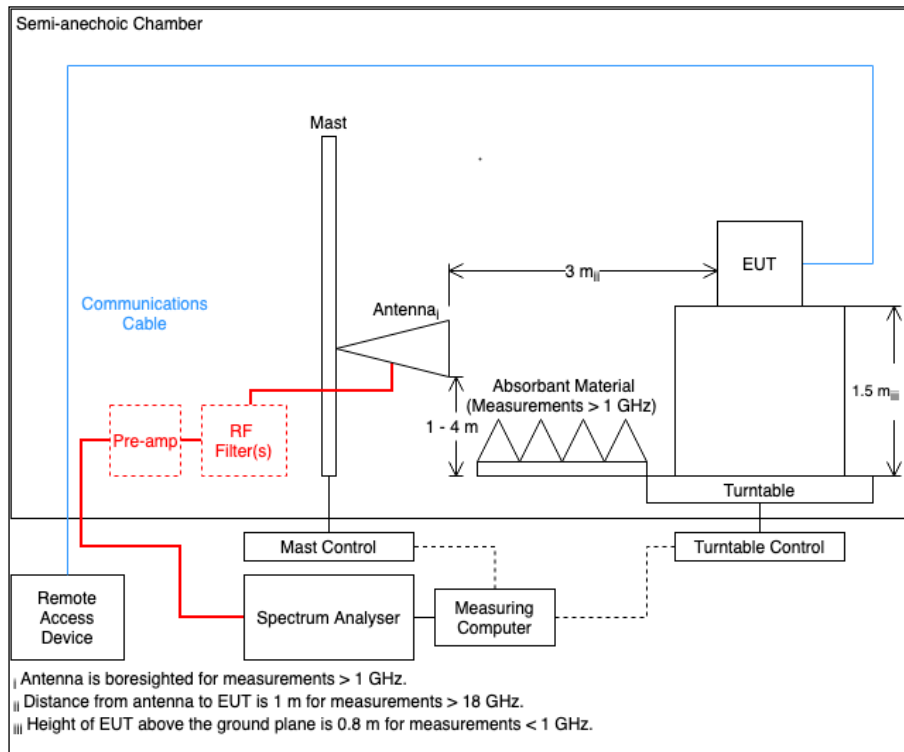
Semi-anechoic Chamber

Mast

Communications Cable

Antenna$_{i}$

3 m$_{ii}$

EUT

Absorbant Material (Measurements > 1 GHz)

1 - 4 m

1.5 m$_{iii}$

Pre-amp

RF Filter(s)

Turntable

Mast Control

Turntable Control

Remote Access Device

Spectrum Analyser

Measuring Computer

$_{i}$ Antenna is boresighted for measurements > 1 GHz.
$_{ii}$ Distance from antenna to EUT is 1 m for measurements > 18 GHz.
$_{iii}$ Height of EUT above the ground plane is 0.8 m for measurements < 1 GHz.